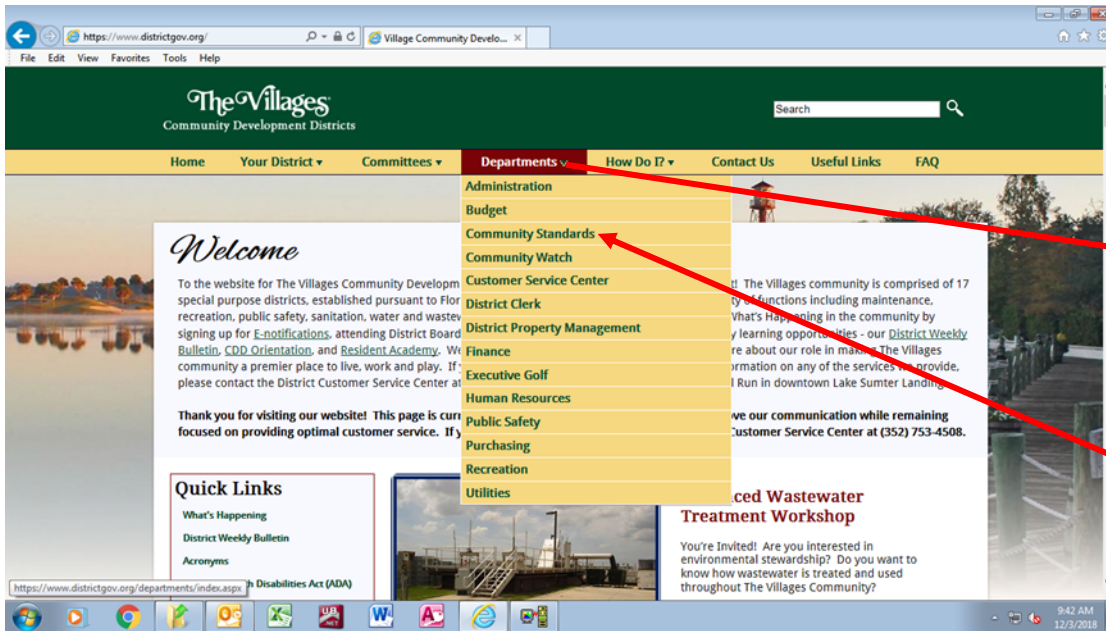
https://www.districtgov.org/
Village Community Develo...
File Edit View Favorites Tools Help

The Villages
Community Development Districts
Search

Home Your District ▾ Committees ▾ Departments ▾ How Do I? ▾ Contact Us Useful Links FAQ

Administration
Budget
Community Standards
Community Watch
Customer Service Center
District Clerk
District Property Management
Finance
Executive Golf
Human Resources
Public Safety
Purchasing
Recreation
Utilities

Welcome

To the website for The Villages Community Developm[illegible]t! The Villages community is comprised of 17 special purpose districts, established pursuant to Flor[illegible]y of functions including maintenance, recreation, public safety, sanitation, water and wastew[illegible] What's Happening in the community by signing up for E-notifications, attending District Board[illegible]y learning opportunities - our District Weekly Bulletin, CDD Orientation, and Resident Academy. We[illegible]re about our role in making The Villages community a premier place to live, work and play. If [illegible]ormation on any of the services we provide, please contact the District Customer Service Center at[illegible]l Run in downtown Lake Sumter Landing.

Thank you for visiting our website! This page is curr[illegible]ve our communication while remaining focused on providing optimal customer service. If y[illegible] Customer Service Center at (352) 753-4508.

Quick Links
What's Happening
District Weekly Bulletin
Acronyms
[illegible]h Disabilities Act (ADA)

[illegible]ced Wastewater Treatment Workshop

You're Invited! Are you interested in environmental stewardship? Do you want to know how wastewater is treated and used throughout The Villages Community?

https://www.districtgov.org/departments/index.aspx

9:42 AM
12/3/2018